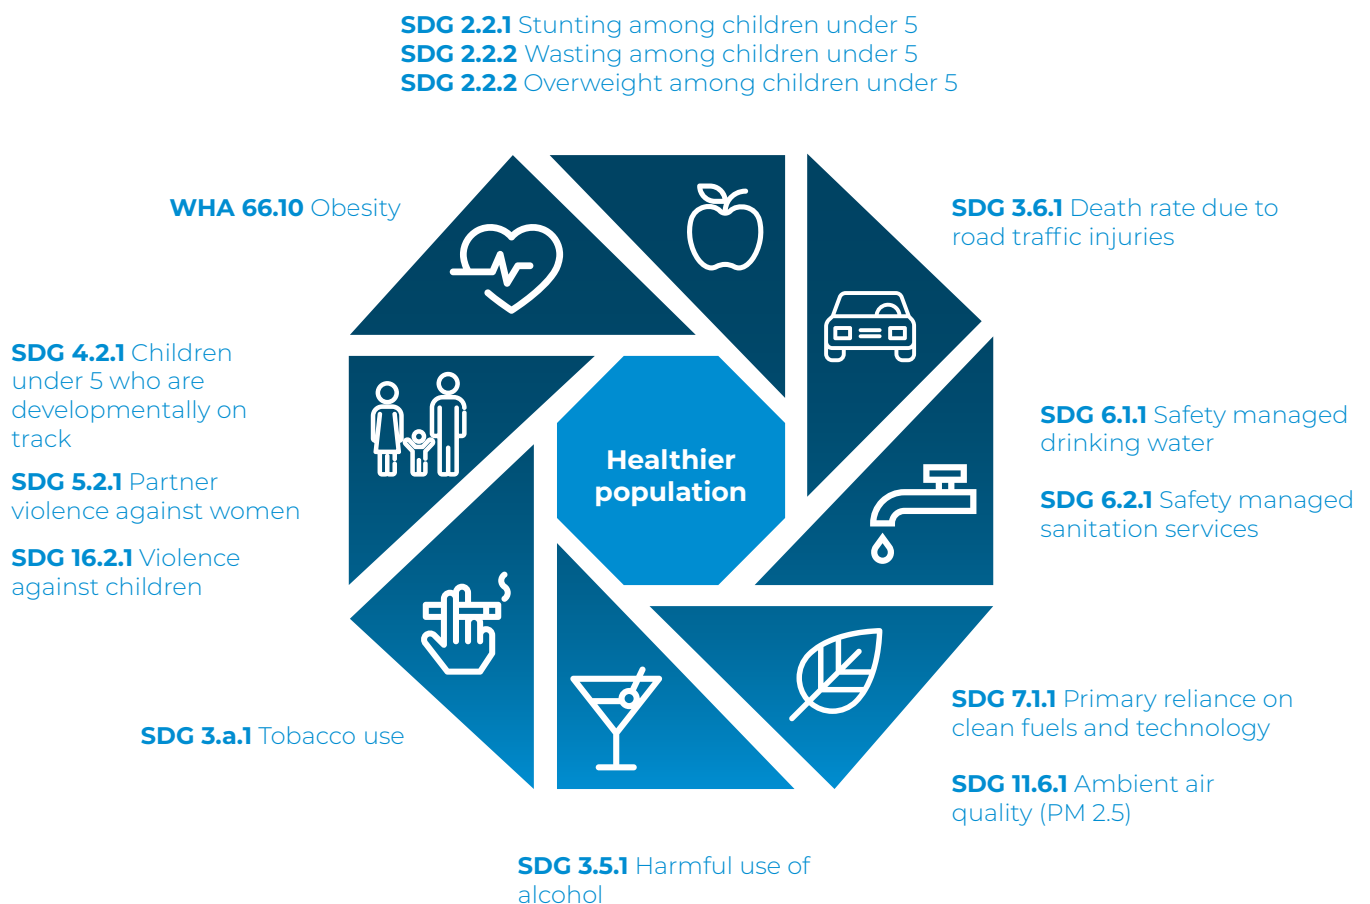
**SDG 2.2.1** Stunting among children under 5
**SDG 2.2.2** Wasting among children under 5
**SDG 2.2.2** Overweight among children under 5

**WHA 66.10** Obesity

**SDG 3.6.1** Death rate due to road traffic injuries

**SDG 4.2.1** Children under 5 who are developmentally on track

**SDG 5.2.1** Partner violence against women

**SDG 16.2.1** Violence against children

Healthier population

**SDG 6.1.1** Safety managed drinking water

**SDG 6.2.1** Safety managed sanitation services

**SDG 3.a.1** Tobacco use

**SDG 7.1.1** Primary reliance on clean fuels and technology

**SDG 11.6.1** Ambient air quality (PM 2.5)

**SDG 3.5.1** Harmful use of alcohol